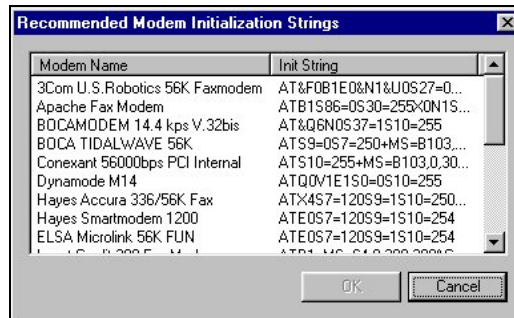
Recommended Modem Initialization Strings

| Modem Name | Init String |
|---|---|
| 3Com U.S.Robotics 56K Faxmodem | AT&F0B1E0&N1&U0S27=0... |
| Apache Fax Modem | ATB1S86=0S30=255X0N1S... |
| BOCAMODEM 14.4 kps V.32bis | AT&Q6N0S37=1S10=255 |
| BOCA TIDALWAVE 56K | ATS9=0S7=250+MS=B103,... |
| Conexant 56000bps PCI Internal | ATS10=255+MS=B103,0,30... |
| Dynamode M14 | ATQ0V1E1S0=0S10=255 |
| Hayes Accura 336/56K Fax | ATX4S7=120S9=1S10=250... |
| Hayes Smartmodem 1200 | ATE0S7=120S9=1S10=254 |
| ELSA Microlink 56K FUN | ATE0S7=120S9=1S10=254 |
| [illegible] | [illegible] |

OK

Cancel